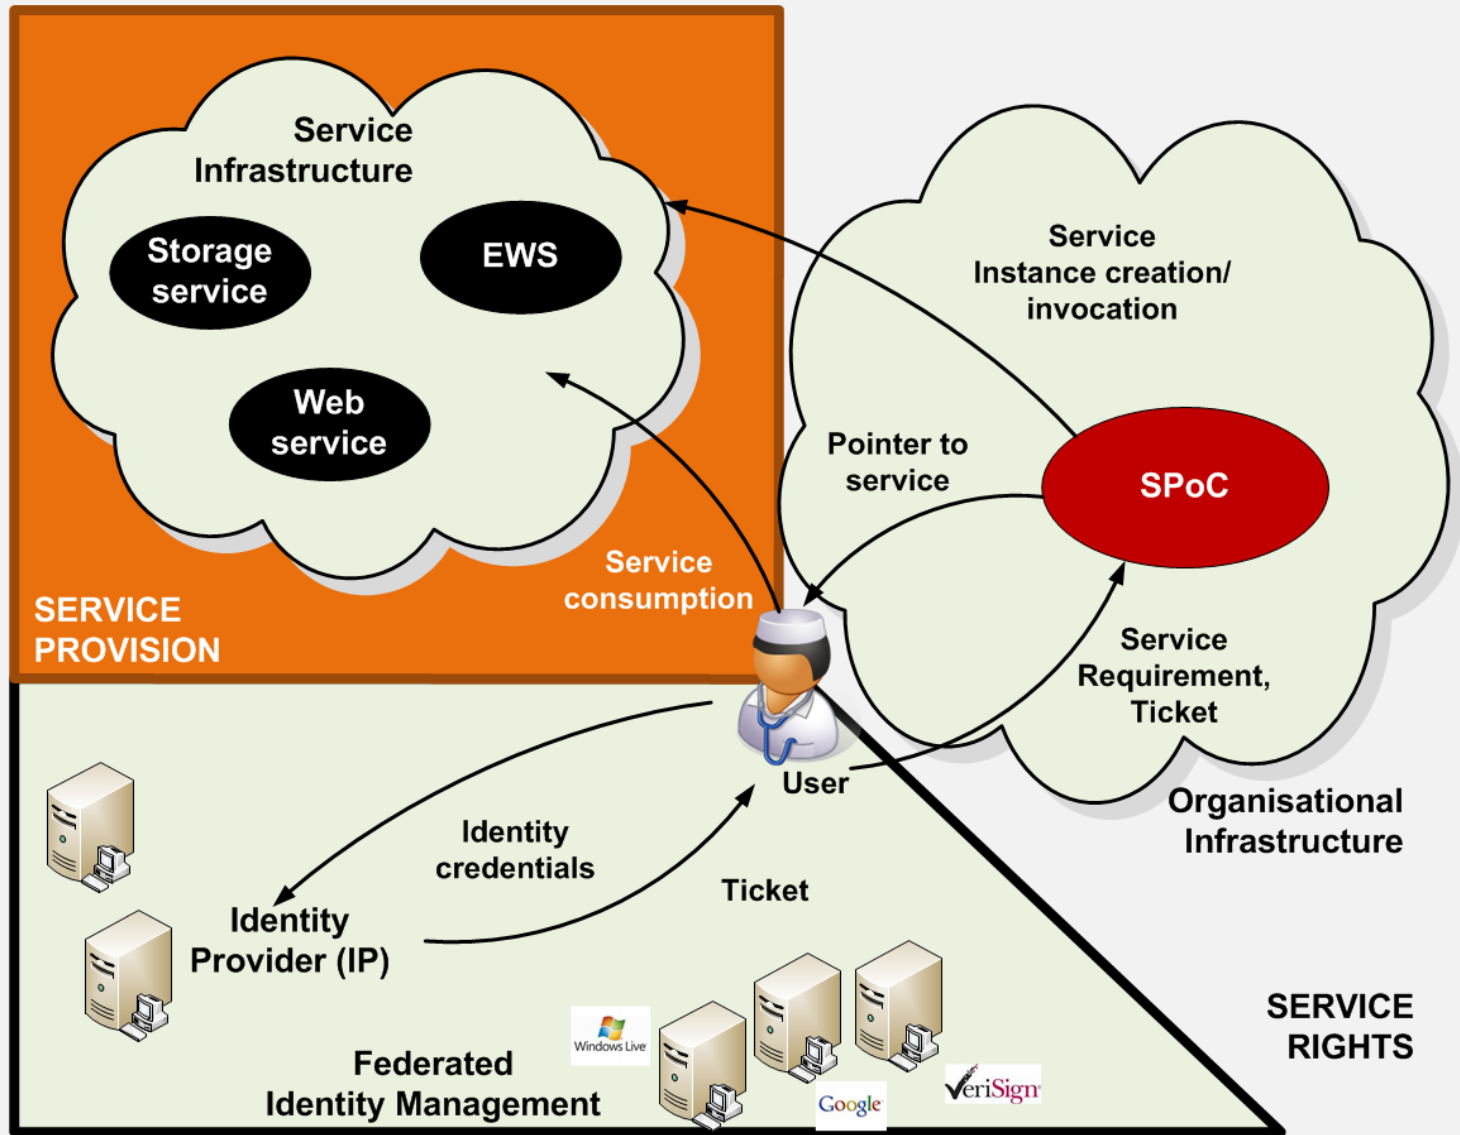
Service Infrastructure

Storage service

EWS

Web service

Service consumption

SERVICE PROVISION

Service Instance creation/ invocation

Pointer to service

SPoC

Service Requirement, Ticket

User

Organisational Infrastructure

Identity credentials

Ticket

Identity Provider (IP)

Windows Live

Federated Identity Management

Google

VeriSign

SERVICE RIGHTS